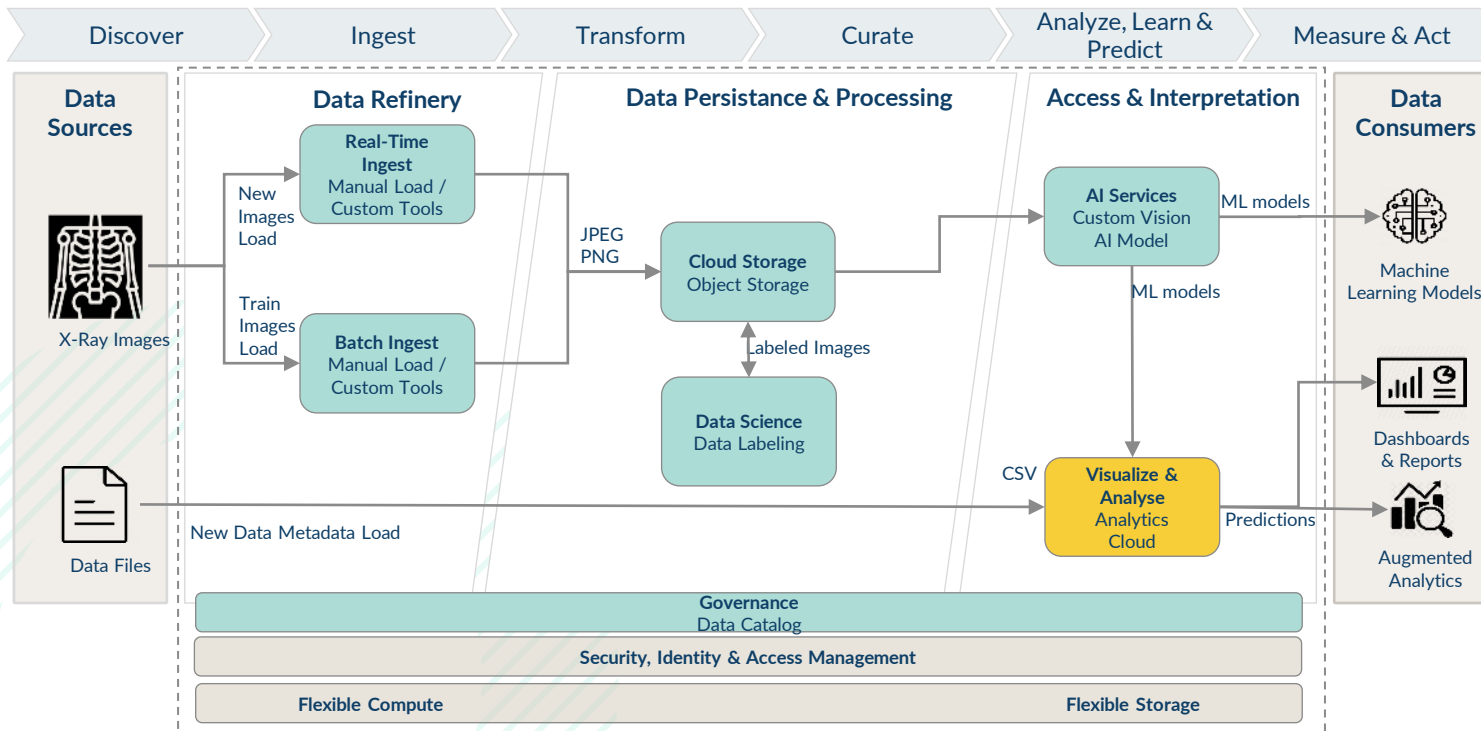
Discover
Ingest
Transform
Curate
Analyze, Learn & Predict
Measure & Act

Data Sources

X-Ray Images

Data Files

Data Refinery

New Images Load

Train Images Load

Real-Time Ingest
Manual Load / Custom Tools

Batch Ingest
Manual Load / Custom Tools

Data Persistance & Processing

JPEG
PNG

Cloud Storage
Object Storage

Labeled Images

Data Science
Data Labeling

New Data Metadata Load

Access & Interpretation

AI Services
Custom Vision
AI Model

ML models

ML models

CSV

Visualize & Analyse
Analytics Cloud

Predictions

Data Consumers

Machine Learning Models

Dashboards & Reports

Augmented Analytics

Governance
Data Catalog

Security, Identity & Access Management

Flexible Compute
Flexible Storage